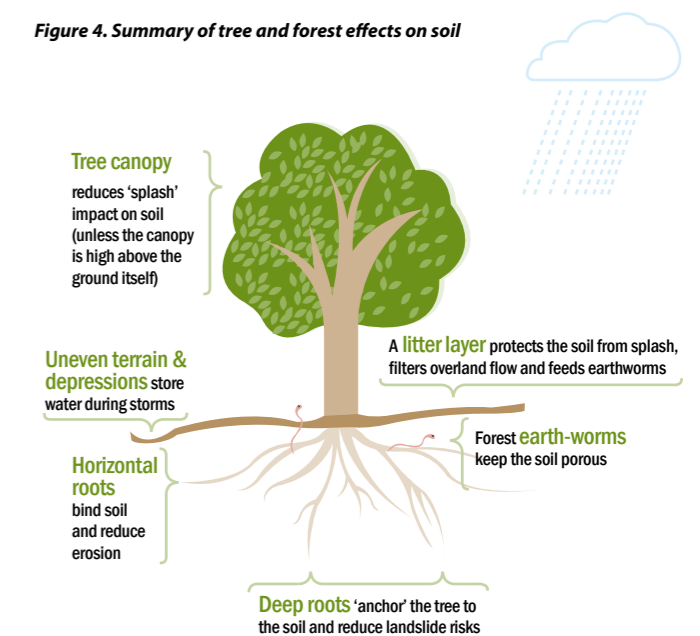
Figure 4. Summary of tree and forest effects on soil

Tree canopy
reduces 'splash' impact on soil (unless the canopy is high above the ground itself)

Uneven terrain & depressions store water during storms

A litter layer protects the soil from splash, filters overland flow and feeds earthworms

Horizontal roots
bind soil and reduce erosion

Forest earth-worms keep the soil porous

Deep roots 'anchor' the tree to the soil and reduce landslide risks